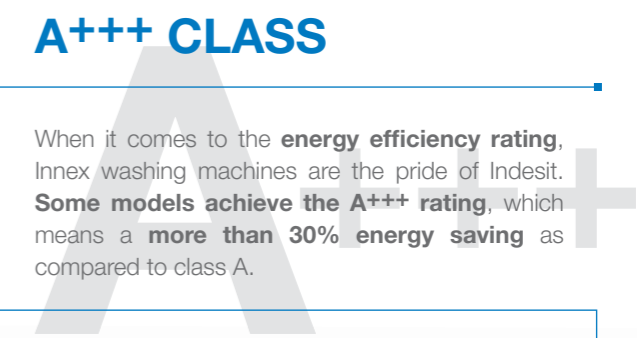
A+++ CLASS

When it comes to the energy efficiency rating, Innex washing machines are the pride of Indesit. Some models achieve the A+++ rating, which means a more than 30% energy saving as compared to class A.